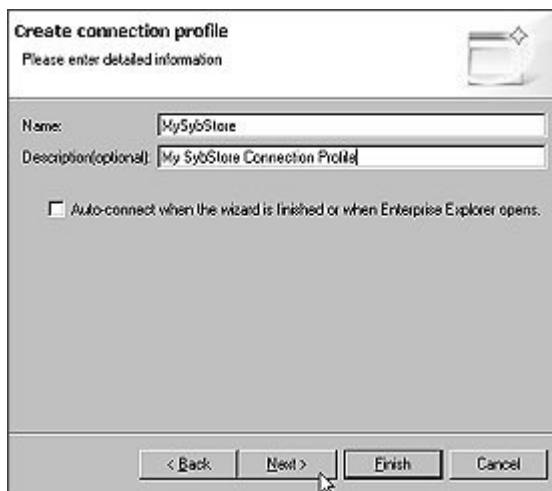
Create connection profile
Please enter detailed information

Name: MySybStore
Description(optional): My SybStore Connection Profile

Auto-connect when the wizard is finished or when Enterprise Explorer opens.

< Back
Next >
Finish
Cancel